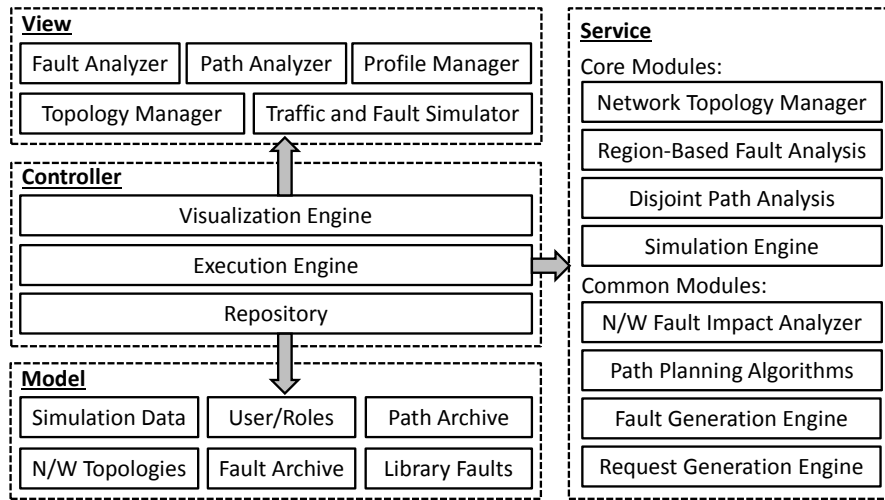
View

Fault Analyzer

Path Analyzer

Profile Manager

Topology Manager

Traffic and Fault Simulator

Controller

Visualization Engine

Execution Engine

Repository

Model

Simulation Data

User/Roles

Path Archive

N/W Topologies

Fault Archive

Library Faults

Service

Core Modules:

Network Topology Manager

Region-Based Fault Analysis

Disjoint Path Analysis

Simulation Engine

Common Modules:

N/W Fault Impact Analyzer

Path Planning Algorithms

Fault Generation Engine

Request Generation Engine